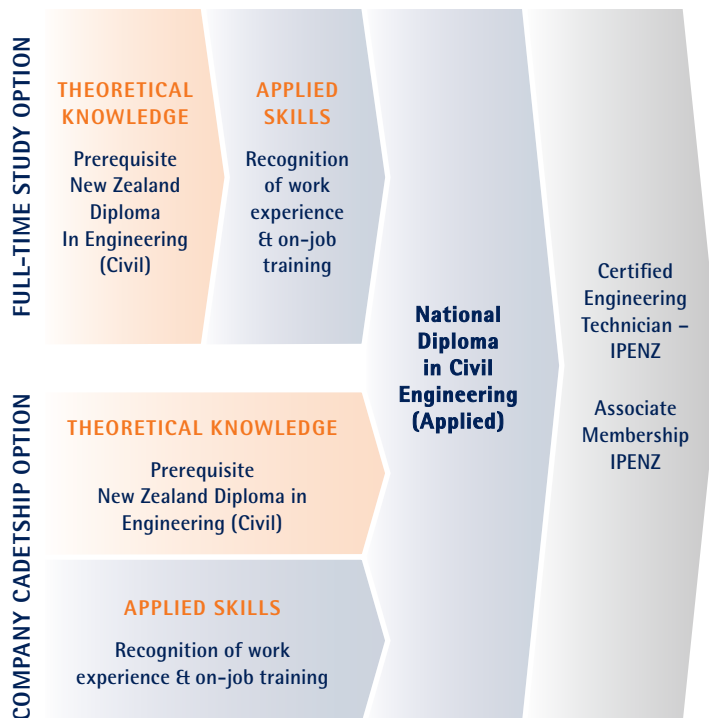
FULL-TIME STUDY OPTION

THEORETICAL KNOWLEDGE

Prerequisite New Zealand Diploma In Engineering (Civil)

APPLIED SKILLS

Recognition of work experience & on-job training

National Diploma in Civil Engineering (Applied)

Certified Engineering Technician – IPENZ

Associate Membership IPENZ

COMPANY CADETSHIP OPTION

THEORETICAL KNOWLEDGE

Prerequisite New Zealand Diploma in Engineering (Civil)

APPLIED SKILLS

Recognition of work experience & on-job training